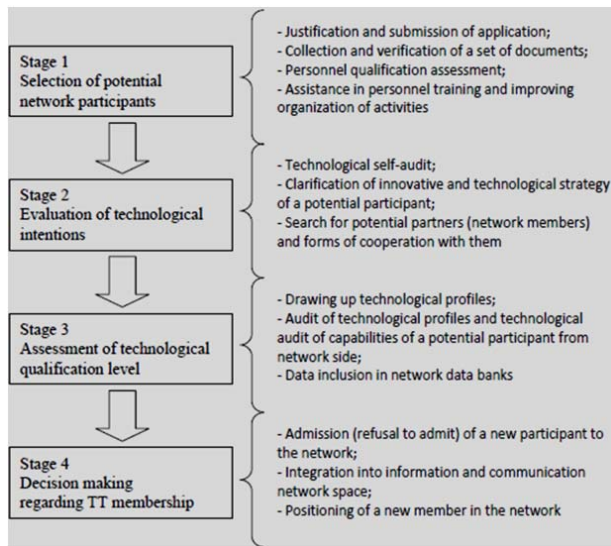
Stage 1
Selection of potential network participants

- Justification and submission of application;
- Collection and verification of a set of documents;
- Personnel qualification assessment;
- Assistance in personnel training and improving organization of activities

Stage 2
Evaluation of technological intentions

- Technological self-audit;
- Clarification of innovative and technological strategy of a potential participant;
- Search for potential partners (network members) and forms of cooperation with them

Stage 3
Assessment of technological qualification level

- Drawing up technological profiles;
- Audit of technological profiles and technological audit of capabilities of a potential participant from network side;
- Data inclusion in network data banks

Stage 4
Decision making regarding TT membership

- Admission (refusal to admit) of a new participant to the network;
- Integration into information and communication network space;
- Positioning of a new member in the network